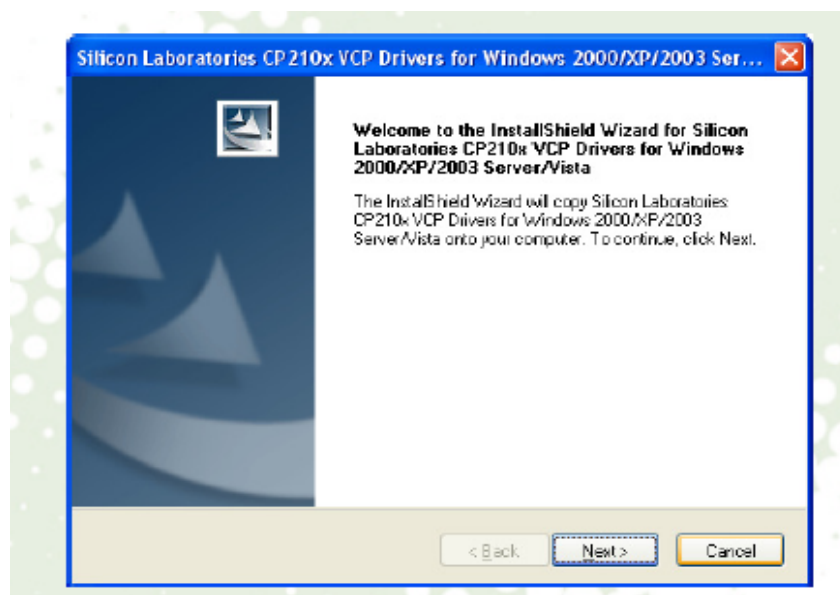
Silicon Laboratories CP210x VCP Drivers for Windows 2000/XP/2003 Ser...

Welcome to the InstallShield Wizard for Silicon Laboratories CP210x VCP Drivers for Windows 2000/XP/2003 Server/Vista

The InstallShield Wizard will copy Silicon Laboratories CP210x VCP Drivers for Windows 2000/XP/2003 Server/Vista onto your computer. To continue, click Next.

< Back
Next >
Cancel